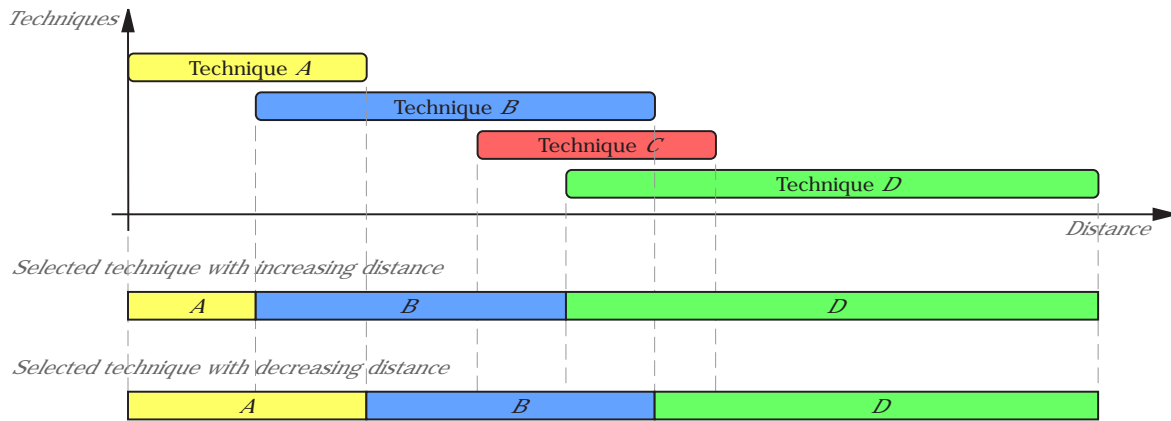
Techniques

Technique $A$

Technique $B$

Technique $C$

Technique $D$

Distance

Selected technique with increasing distance

| $A$ | $B$ | $D$ |
|---|---|---|

Selected technique with decreasing distance

| $A$ | $B$ | $D$ |
|---|---|---|